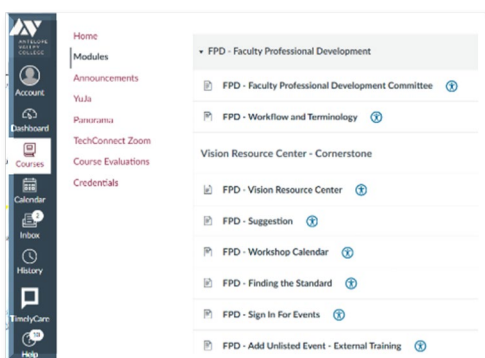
ANTELOPE VALLEY COLLEGE

Account

Dashboard

Courses

Calendar

2
Inbox

History

TimelyCare

10
Help

Home
Modules
Announcements
YuJa
Panorama
TechConnect Zoom
Course Evaluations
Credentials

▾ FPD - Faculty Professional Development

FPD - Faculty Professional Development Committee

FPD - Workflow and Terminology

Vision Resource Center - Cornerstone

FPD - Vision Resource Center

FPD - Suggestion

FPD - Workshop Calendar

FPD - Finding the Standard

FPD - Sign In For Events

FPD - Add Unlisted Event - External Training